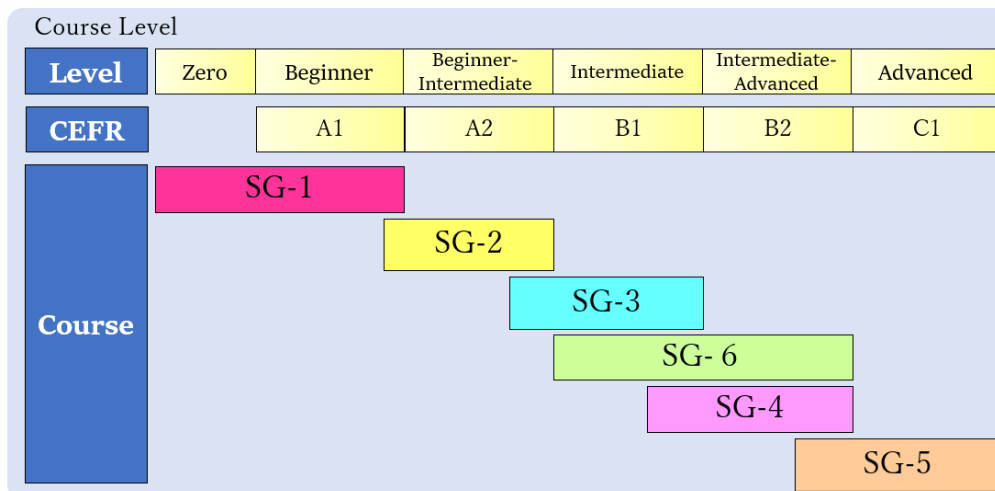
Course Level

| Level | Zero | Beginner | Beginner-Intermediate | Intermediate | Intermediate-Advanced | Advanced |
|---|---|---|---|---|---|---|
| CEFR | | A1 | A2 | B1 | B2 | C1 |

Course

SG-1

SG-2

SG-3

SG- 6

SG-4

SG-5